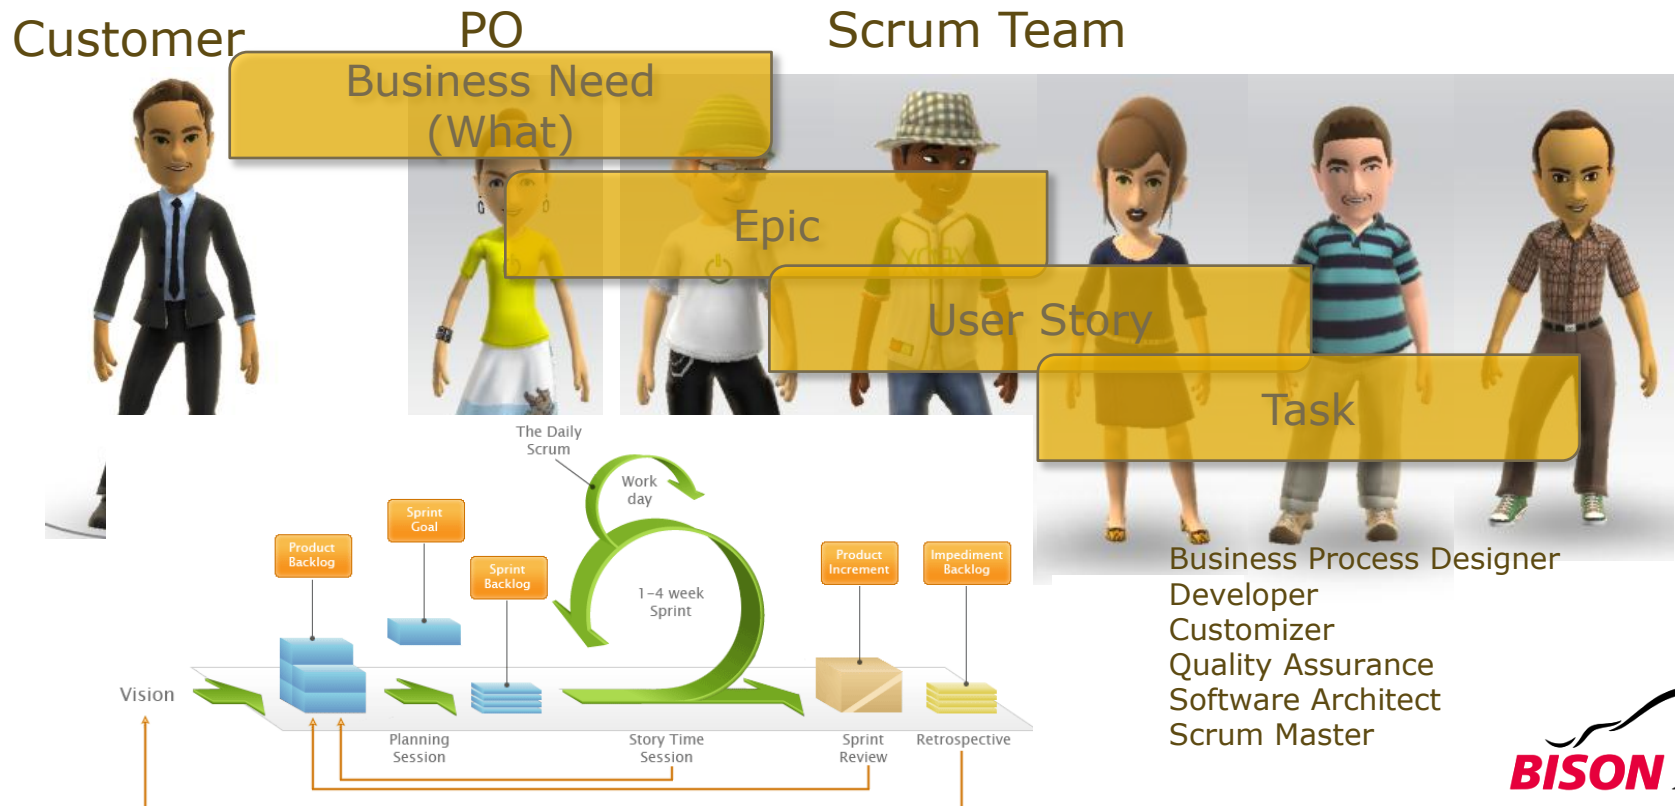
Customer

PO

Scrum Team

Business Need (What)

Epic

User Story

Task

The Daily Scrum

Work day

Sprint Goal

Product Backlog

Sprint Backlog

1–4 week Sprint

Product Increment

Impediment Backlog

Vision

Planning Session

Story Time Session

Sprint Review

Retrospective

Business Process Designer
Developer
Customizer
Quality Assurance
Software Architect
Scrum Master

BISON